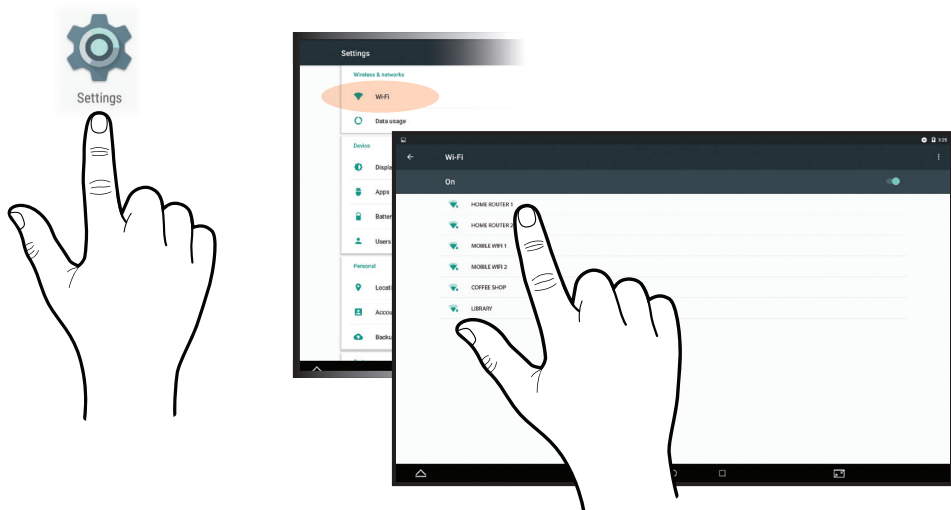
Settings

Settings
Wireless & networks
Wi-Fi
Data usage
Device
Displa
Apps
Batter
Users
Personal
Locati
Accou
Backu

3:25
Wi-Fi
On
HOME ROUTER 1
HOME ROUTER 2
MOBILE WIFI 1
MOBILE WIFI 2
COFFEE SHOP
LIBRARY